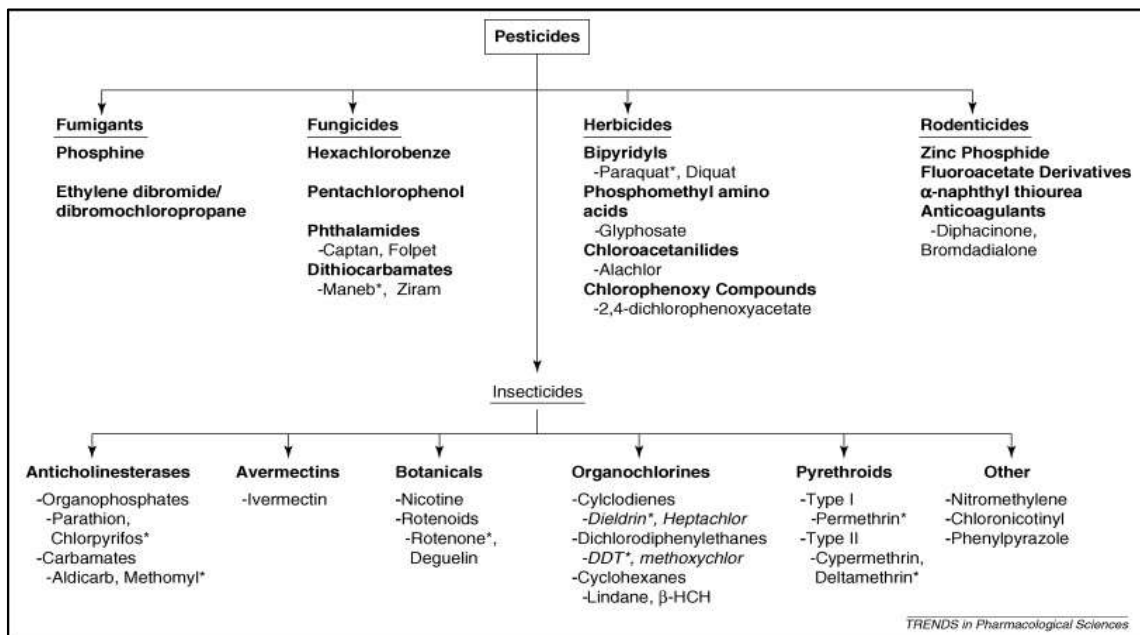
Pesticides

Fumigants
Phosphine
Ethylene dibromide/ dibromochloropropane

Fungicides
Hexachlorobenze
Pentachlorophenol
Phthalamides
-Captan, Folpet
Dithiocarbamates
-Maneb*, Ziram

Herbicides
Bipyridyls
-Paraquat*, Diquat
Phosphomethyl amino acids
-Glyphosate
Chloroacetanilides
-Alachlor
Chlorophenoxy Compounds
-2,4-dichlorophenoxyacetate

Rodenticides
Zinc Phosphide
Fluoroacetate Derivatives
α-naphthyl thiourea
Anticoagulants
-Diphacinone, Bromdadialone

Insecticides

Anticholinesterases
-Organophosphates
-Parathion, Chlorpyrifos*
-Carbamates
-Aldicarb, Methomyl*

Avermectins
-Ivermectin

Botanicals
-Nicotine
-Rotenoids
-Rotenone*, Deguelin

Organochlorines
-Cylclodienes
-Dieldrin*, Heptachlor
-Dichlorodiphenylethanes
-DDT*, methoxychlor
-Cyclohexanes
-Lindane, β-HCH

Pyrethroids
-Type I
-Permethrin*
-Type II
-Cypermethrin, Deltamethrin*

Other
-Nitromethylene
-Chloronicotinyl
-Phenylpyrazole

TRENDS in Pharmacological Sciences